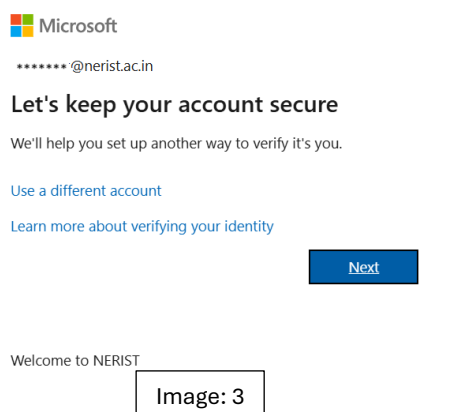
Microsoft

*******@nerist.ac.in

Let's keep your account secure

We'll help you set up another way to verify it's you.

Use a different account

Learn more about verifying your identity

Next

Welcome to NERIST

Image: 3